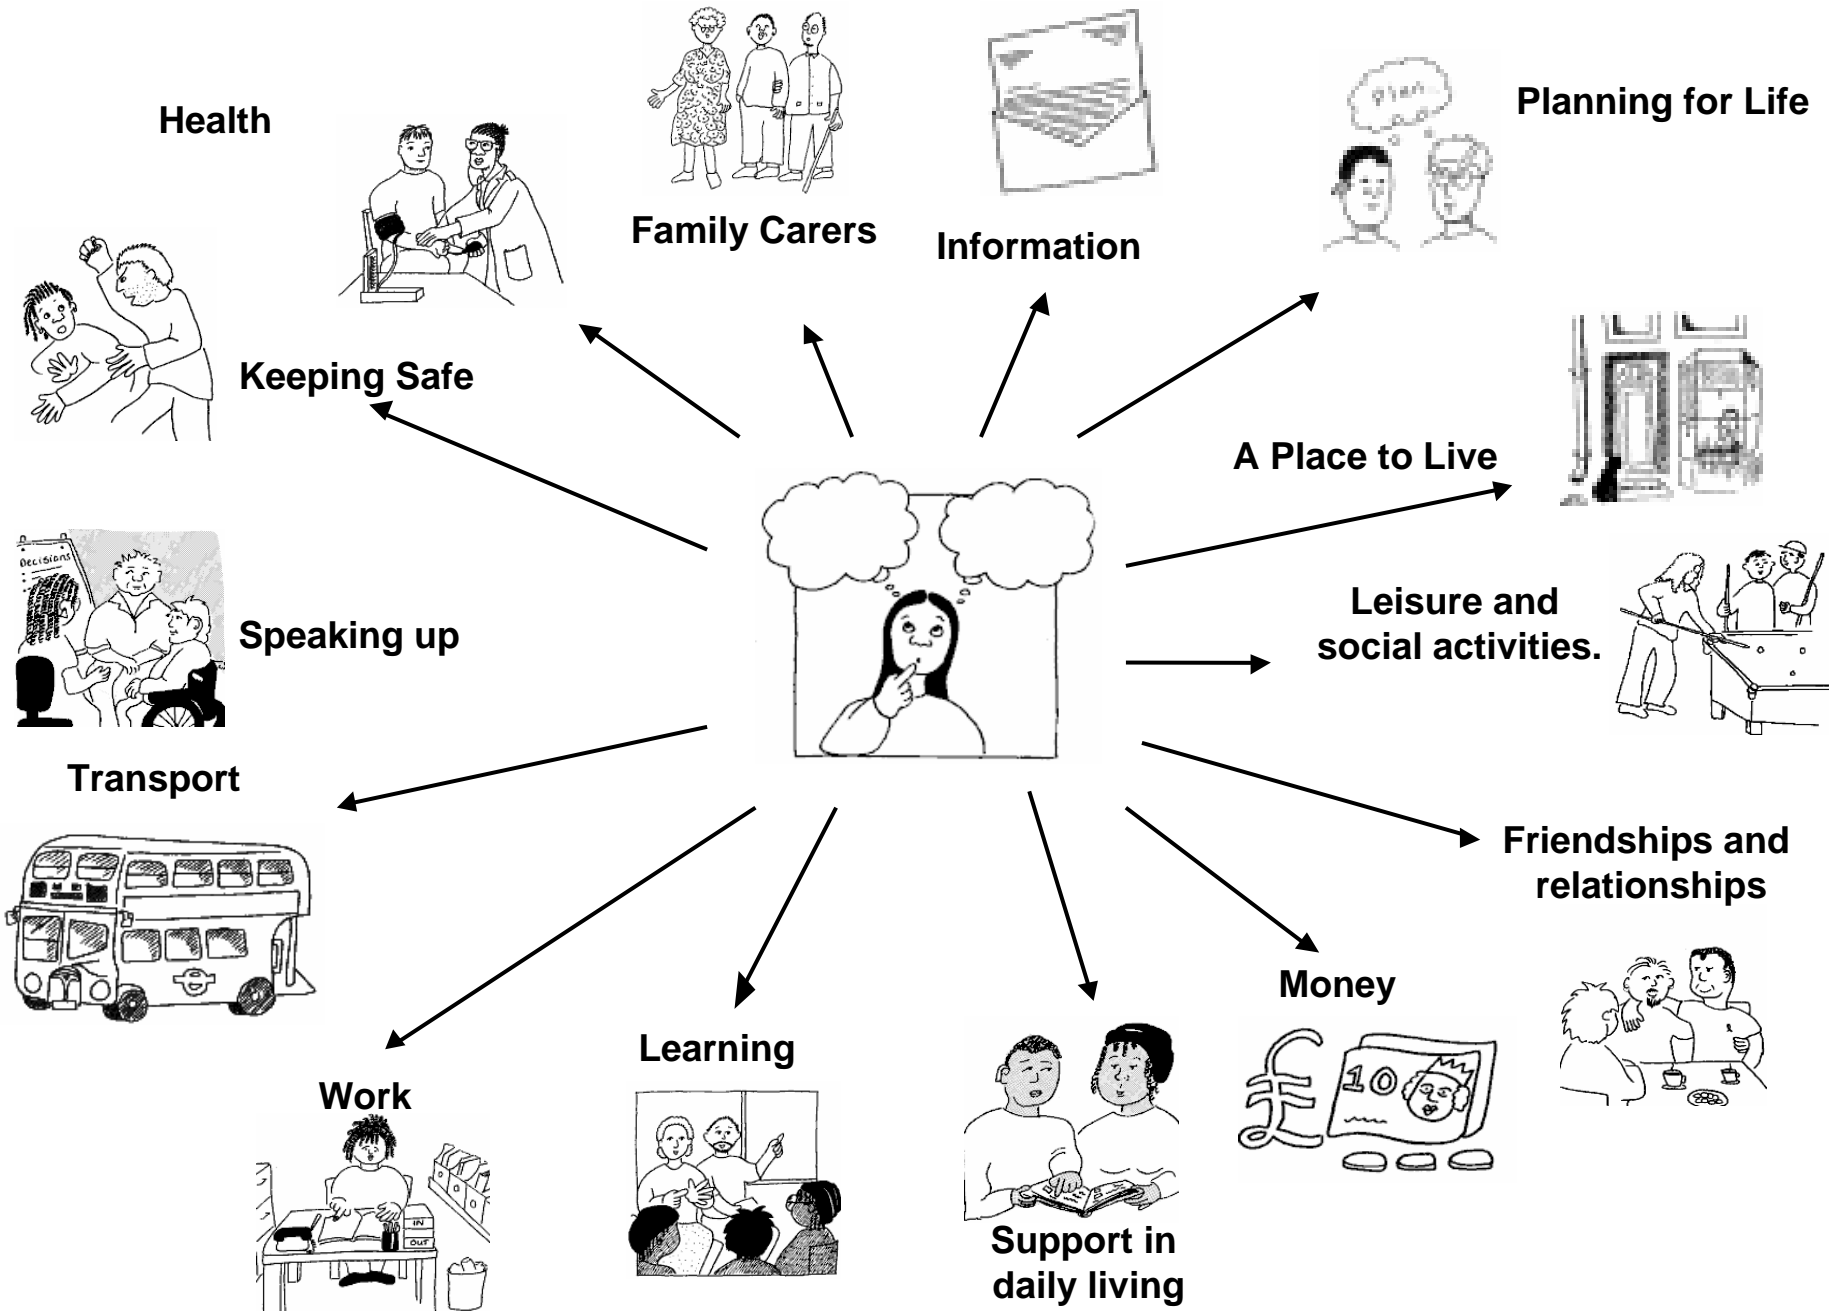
Health

Family Carers

Information

Plan

Planning for Life

Keeping Safe

A Place to Live

Decisions

Speaking up

Leisure and social activities.

Transport

Friendships and relationships

Money

10

Learning

Work

IN

OUT

Support in daily living